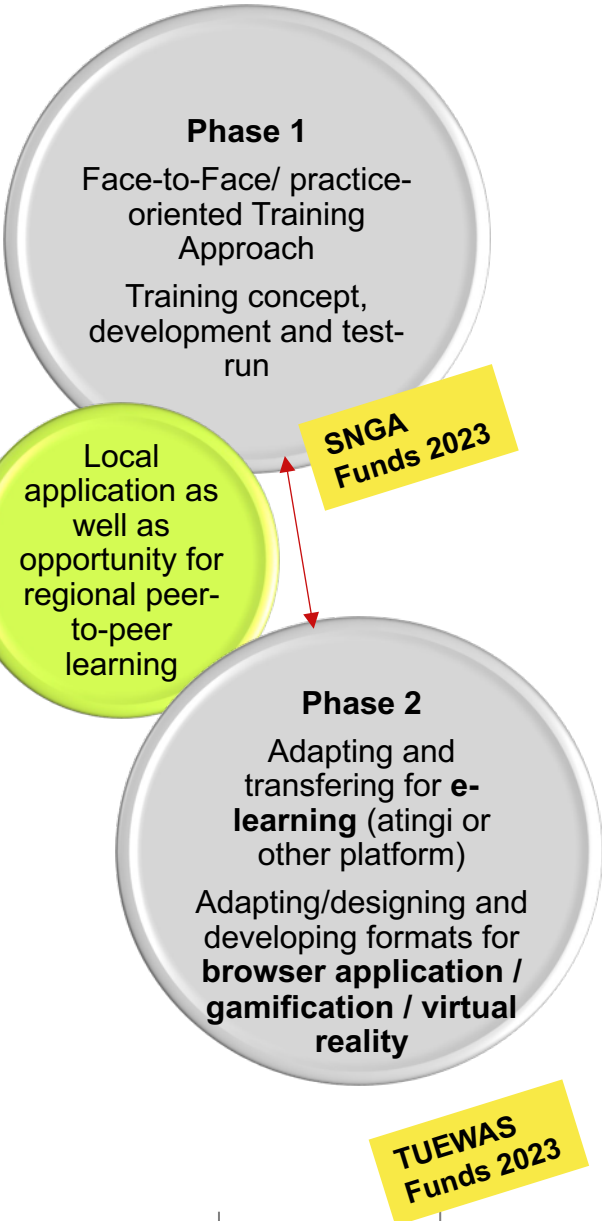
**Phase 1**

Face-to-Face/ practice-oriented Training Approach

Training concept, development and test-run

SNGA Funds 2023

Local application as well as opportunity for regional peer-to-peer learning

**Phase 2**

Adapting and transfering for **e-learning** (atingi or other platform)

Adapting/designing and developing formats for **browser application / gamification / virtual reality**

TUEWAS Funds 2023